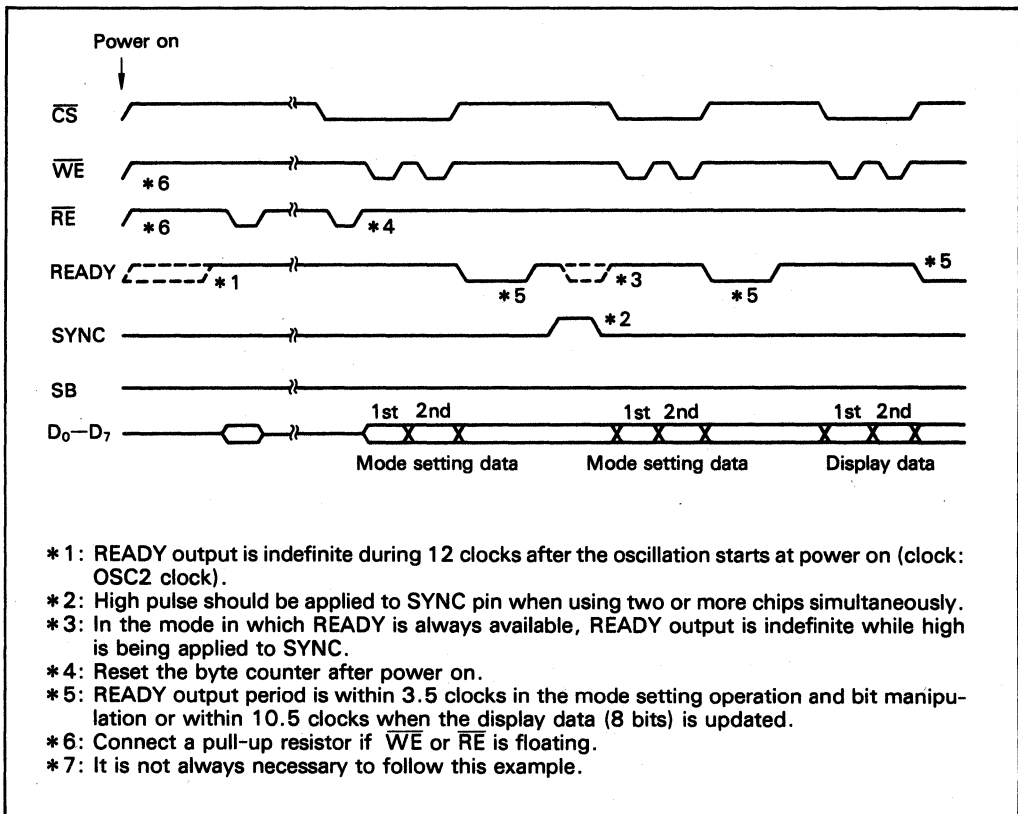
Power on

$\overline{CS}$

$\overline{WE}$

∗6

$\overline{RE}$

∗6

∗4

READY

∗1

∗5

∗3

∗5

∗5

SYNC

∗2

SB

$D_0$—$D_7$

1st 2nd

1st 2nd

1st 2nd

Mode setting data

Mode setting data

Display data

∗1: READY output is indefinite during 12 clocks after the oscillation starts at power on (clock: OSC2 clock).
∗2: High pulse should be applied to SYNC pin when using two or more chips simultaneously.
∗3: In the mode in which READY is always available, READY output is indefinite while high is being applied to SYNC.
∗4: Reset the byte counter after power on.
∗5: READY output period is within 3.5 clocks in the mode setting operation and bit manipulation or within 10.5 clocks when the display data (8 bits) is updated.
∗6: Connect a pull-up resistor if $\overline{WE}$ or $\overline{RE}$ is floating.
∗7: It is not always necessary to follow this example.